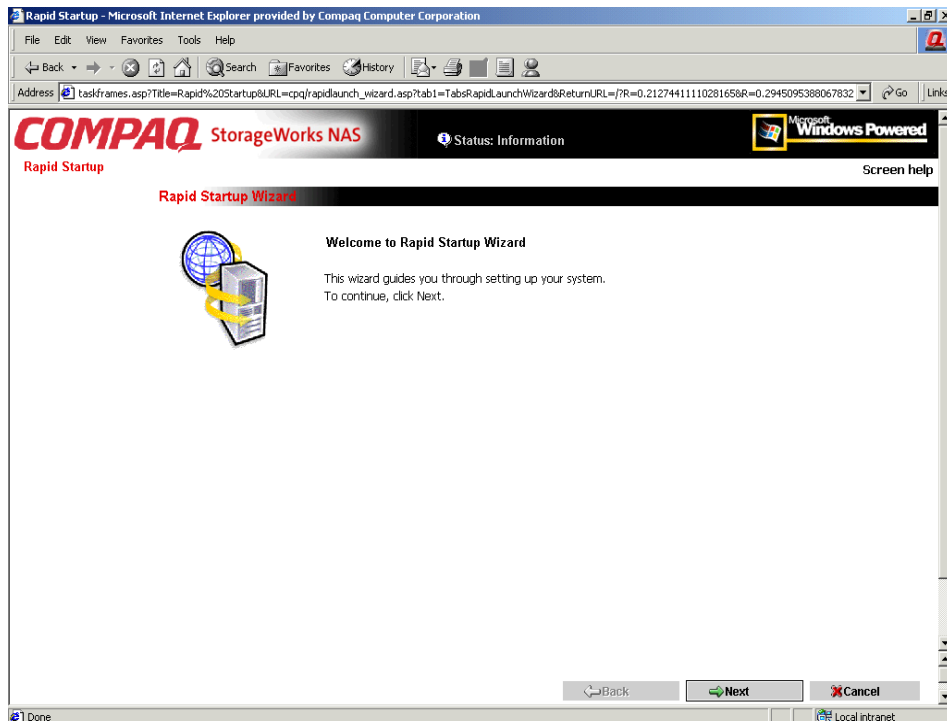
Rapid Startup - Microsoft Internet Explorer provided by Compaq Computer Corporation

File Edit View Favorites Tools Help

Back Search Favorites History

Address taskframes.asp?Title=Rapid%20Startup&URL=cpq/rapidlaunch_wizard.asp?tab1=TabsRapidLaunchWizard&ReturnURL=/?R=0.2127441111028165&R=0.2945095388067832 Go Links

COMPAQ StorageWorks NAS

Status: Information

Microsoft Windows Powered

Rapid Startup

Screen help

Rapid Startup Wizard

Welcome to Rapid Startup Wizard

This wizard guides you through setting up your system.
To continue, click Next.

Back Next Cancel

Done Local intranet